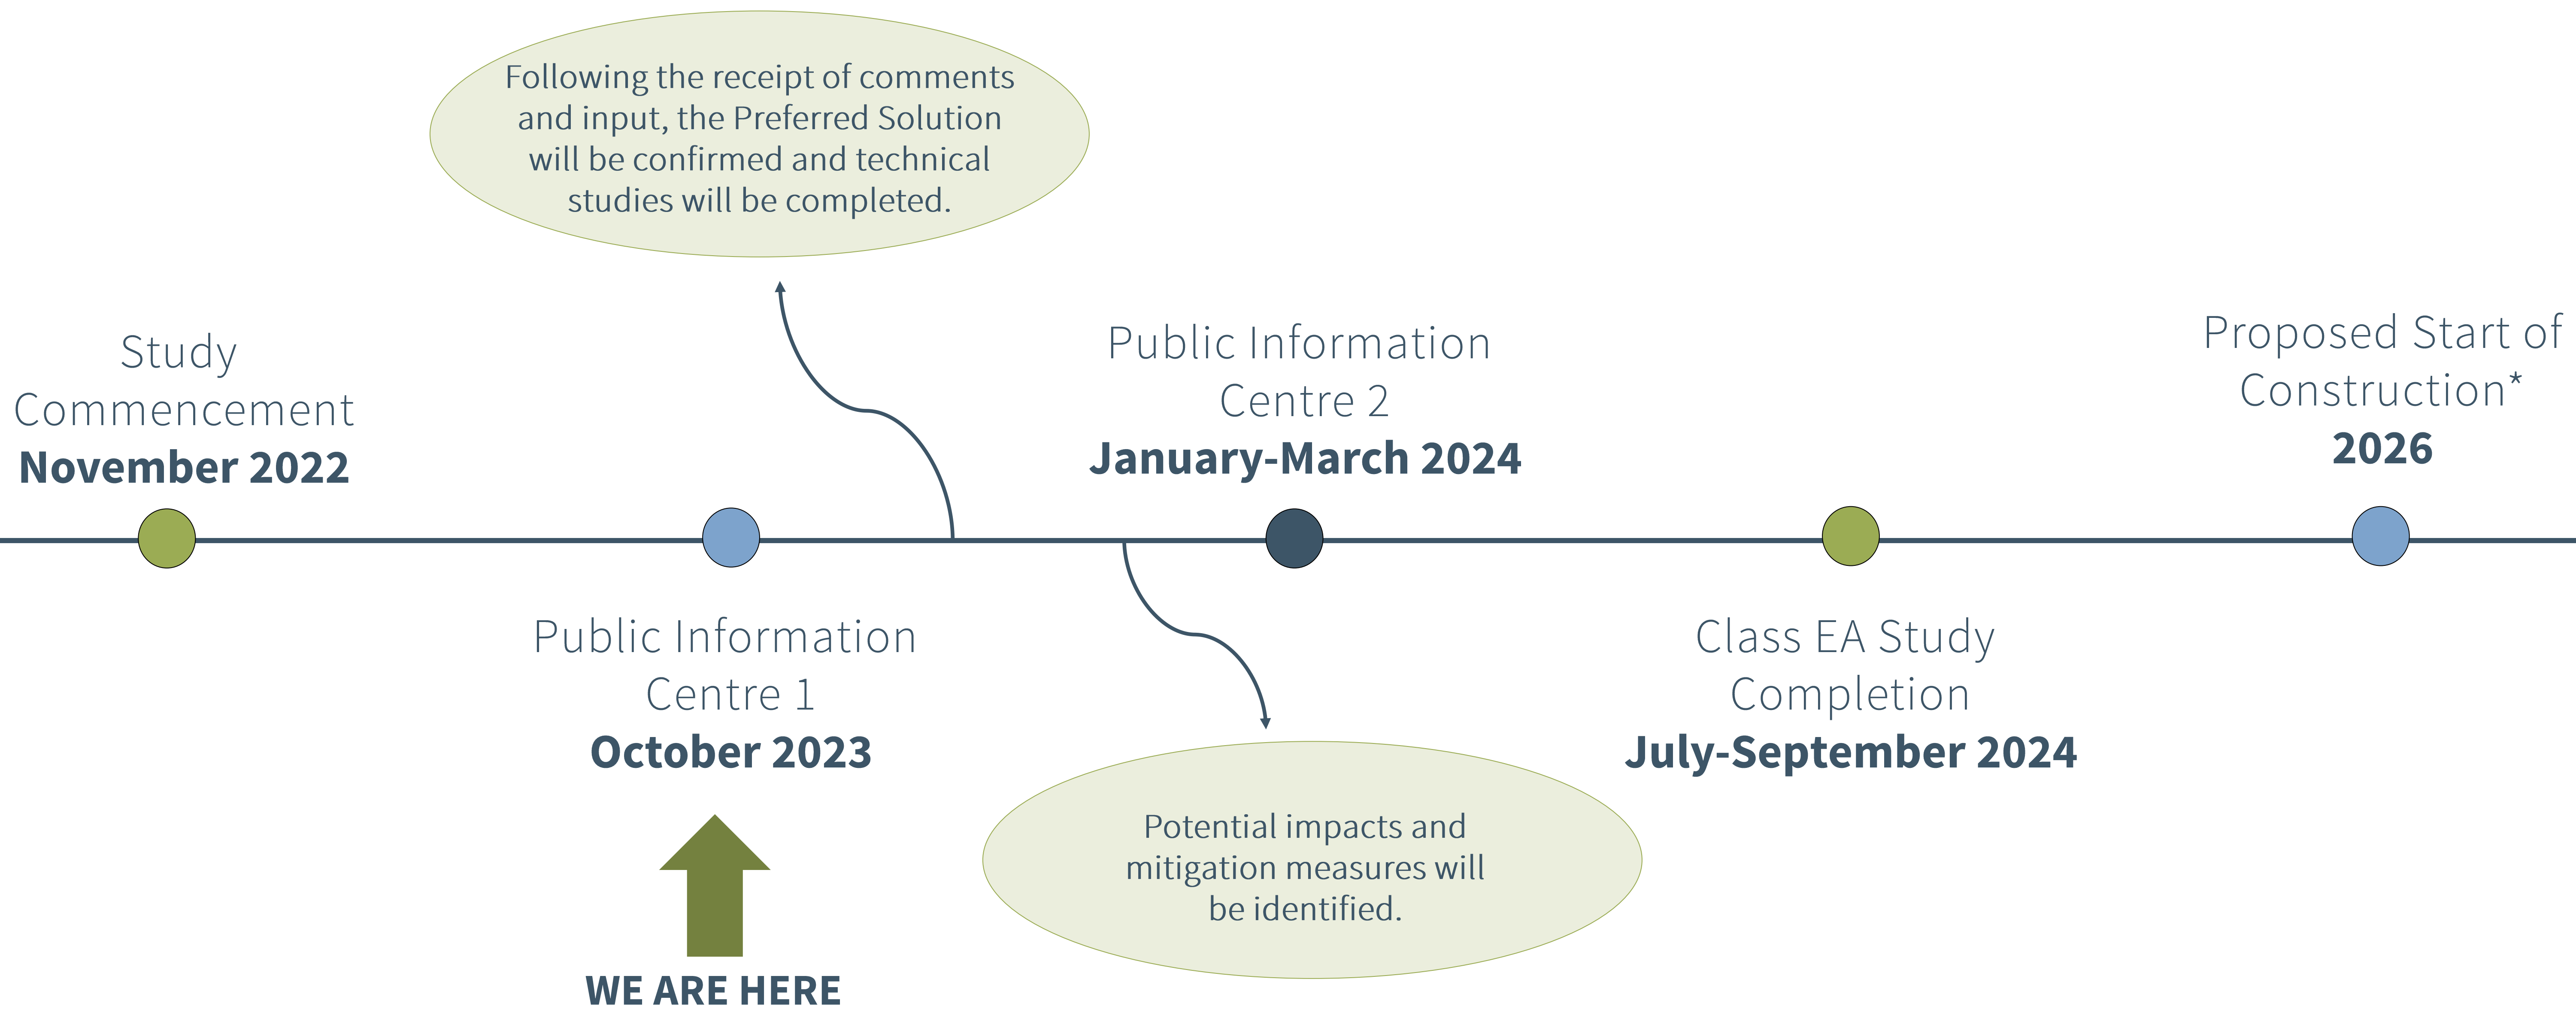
Following the receipt of comments and input, the Preferred Solution will be confirmed and technical studies will be completed.

Study Commencement
November 2022

Public Information Centre 2
January-March 2024

Proposed Start of Construction*
2026

Public Information Centre 1
October 2023

Class EA Study Completion
July-September 2024

Potential impacts and mitigation measures will be identified.

WE ARE HERE